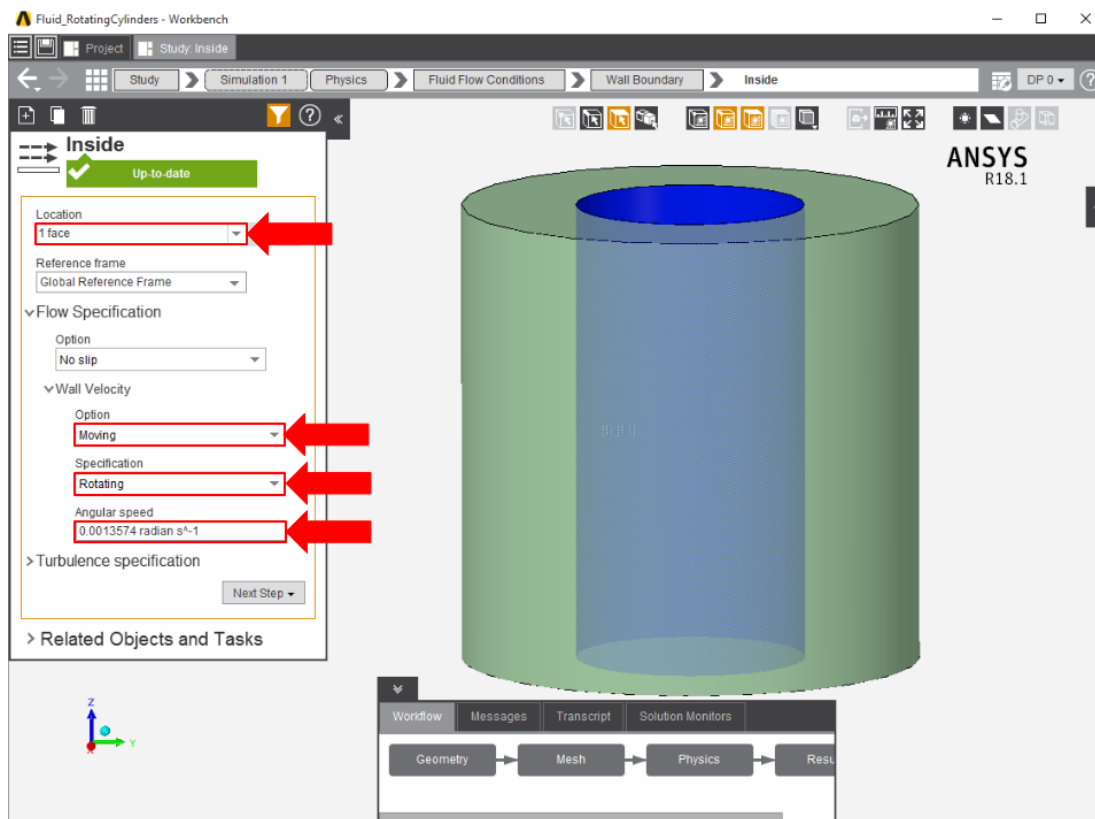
Fluid_RotatingCylinders - Workbench

Project Study: Inside

Study Simulation 1 Physics Fluid Flow Conditions Wall Boundary Inside DP 0

Inside
Up-to-date

Location
1 face

Reference frame
Global Reference Frame

Flow Specification

Option
No slip

Wall Velocity

Option
Moving

Specification
Rotating

Angular speed
0.0013574 radian s^-1

Turbulence specification

Next Step

Related Objects and Tasks

ANSYS
R18.1

Z
Y
X

Workflow Messages Transcript Solution Monitors

Geometry Mesh Physics Resu